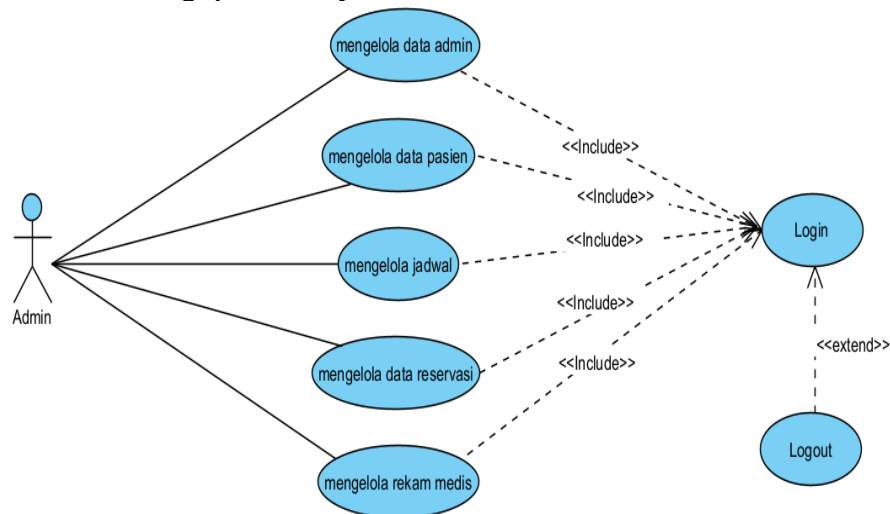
mengelola data admin

mengelola data pasien

mengelola jadwal

mengelola data reservasi

mengelola rekam medis

Admin

<<Include>>

<<Include>>

<<Include>>

<<Include>>

<<Include>>

Login

<<extend>>

Logout